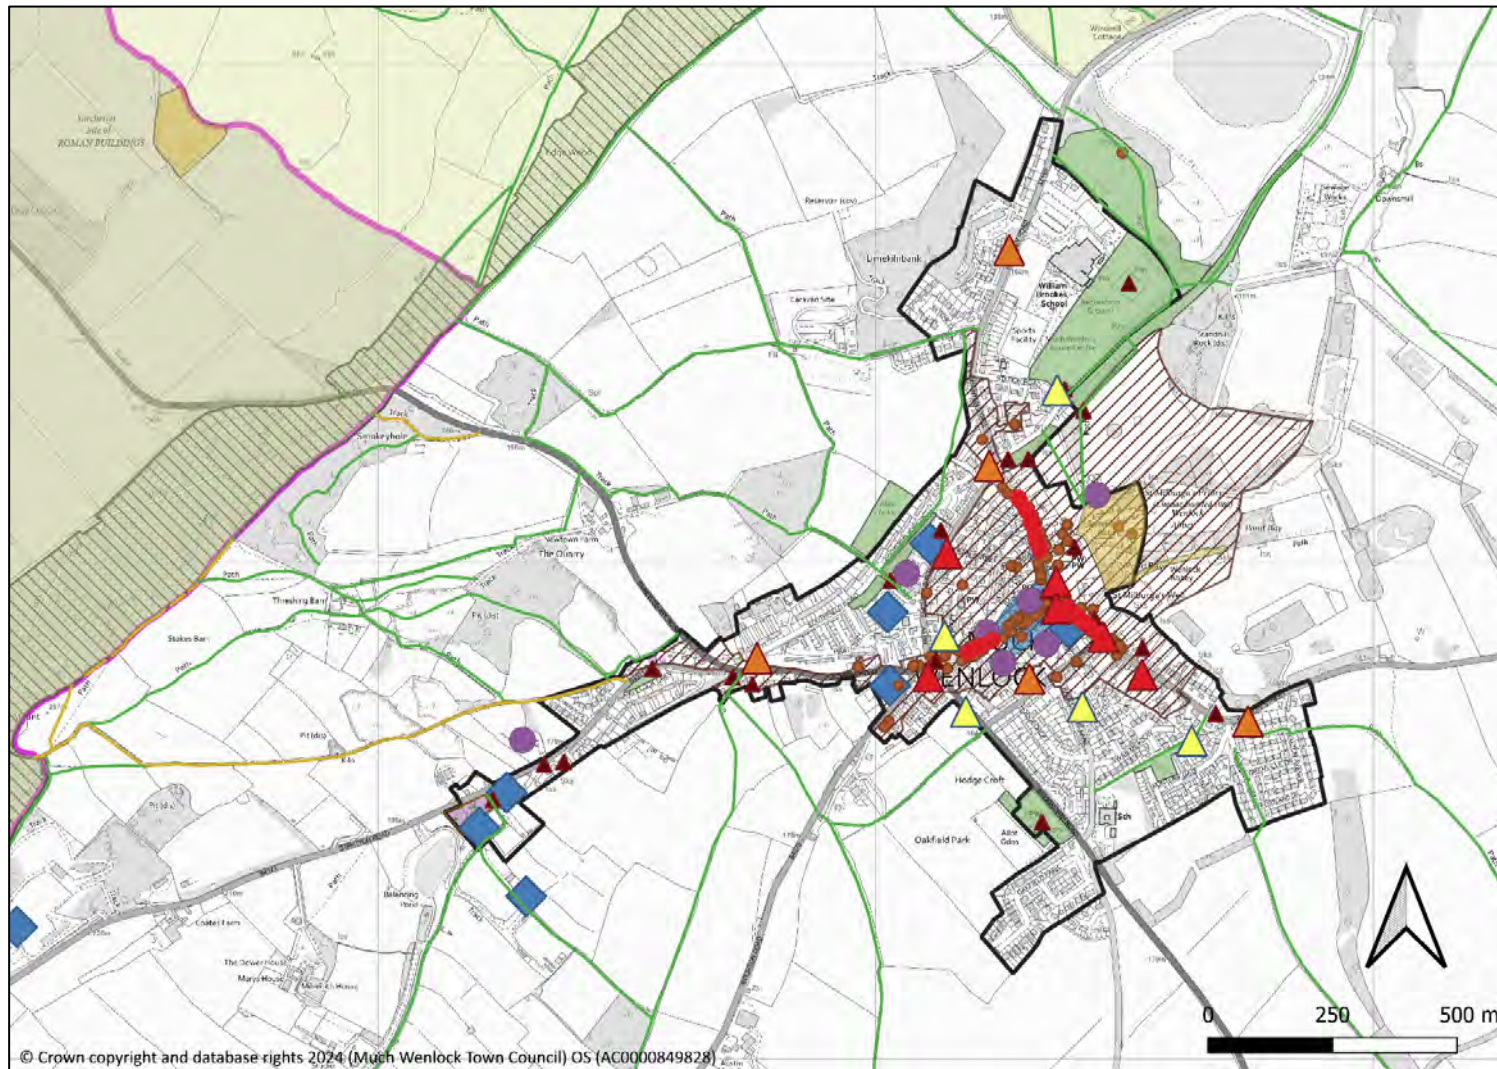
Site of ROMAN BUILDINGS

Track

Path

Reservoir (cov)

Limekilnbank

Caravan Site

William Brookes School

Sports Facility

Smokeyhole

Newtown Farm

The Quarry

Threshing Barn

Stokes Barn

Pit (dis)

ENLOCK

Hedge Croft

Oakfield Park

Sch

Belvedere Pond

Coates Farm

The Dower House

Mary's House

0

250

500 m

© Crown copyright and database rights 2024 (Much Wenlock Town Council) OS (AC0000849828)